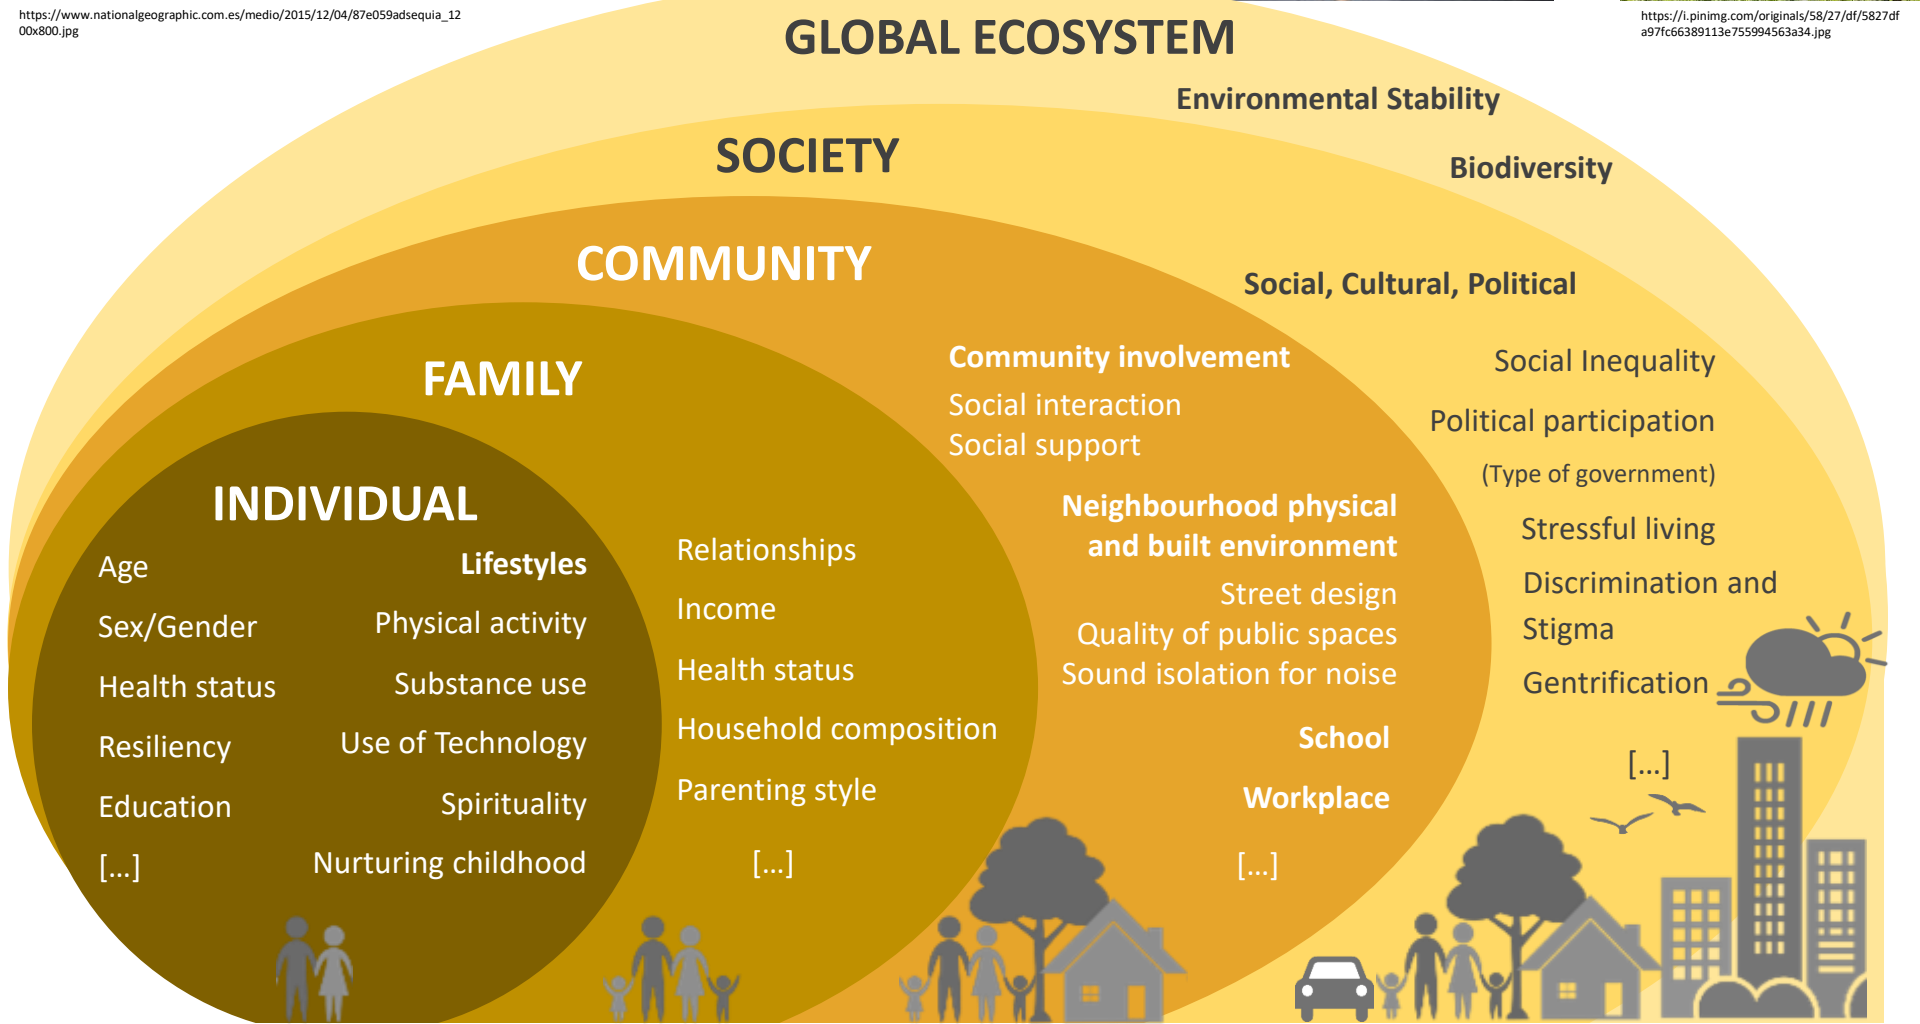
https://www.nationalgeographic.com.es/medio/2015/12/04/87e059adsequia_1200x800.jpg

GLOBAL ECOSYSTEM

https://i.pinimg.com/originals/58/27/df/5827dfa97fc66389113e755994563a34.jpg

Environmental Stability

SOCIETY

Biodiversity

COMMUNITY

Social, Cultural, Political

FAMILY

Community involvement
Social interaction
Social support

Social Inequality
Political participation
(Type of government)
Stressful living
Discrimination and Stigma
Gentrification
[...]

INDIVIDUAL

Age
Sex/Gender
Health status
Resiliency
Education
[...]

Lifestyles
Physical activity
Substance use
Use of Technology
Spirituality
Nurturing childhood

Relationships
Income
Health status
Household composition
Parenting style
[...]

Neighbourhood physical and built environment
Street design
Quality of public spaces
Sound isolation for noise
School
Workplace
[...]